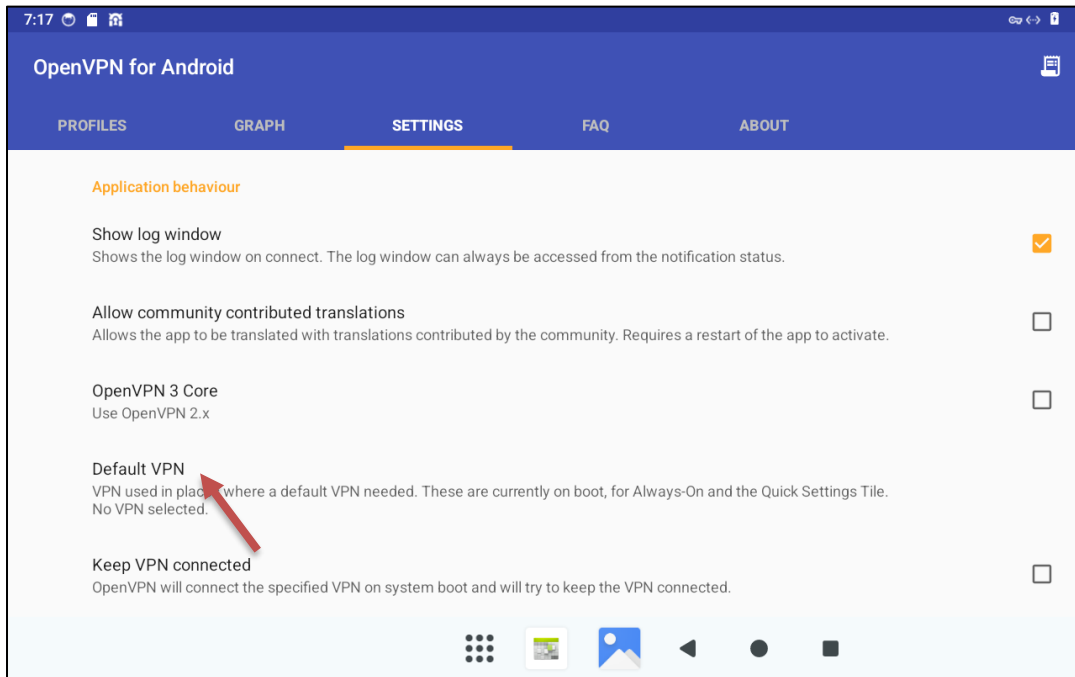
7:17

OpenVPN for Android

PROFILES GRAPH SETTINGS FAQ ABOUT

Application behaviour

Show log window
Shows the log window on connect. The log window can always be accessed from the notification status.

Allow community contributed translations
Allows the app to be translated with translations contributed by the community. Requires a restart of the app to activate.

OpenVPN 3 Core
Use OpenVPN 2.x

Default VPN
VPN used in pla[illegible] where a default VPN needed. These are currently on boot, for Always-On and the Quick Settings Tile.
No VPN selected.

Keep VPN connected
OpenVPN will connect the specified VPN on system boot and will try to keep the VPN connected.